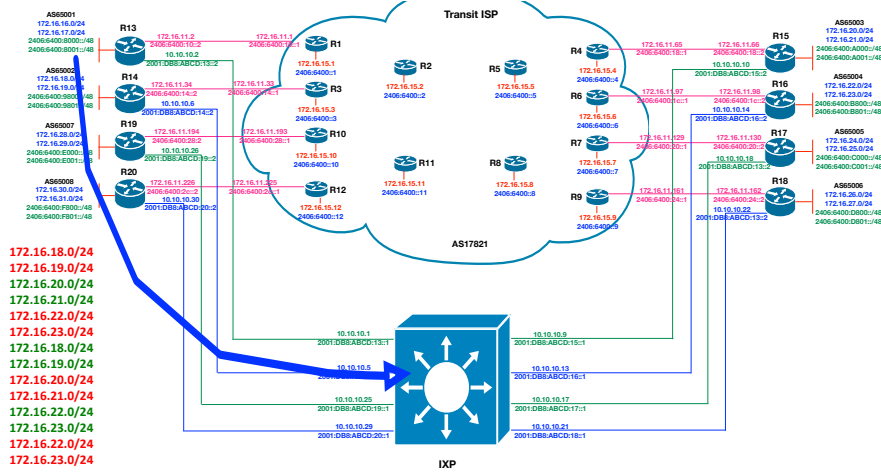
Transit ISP

AS65001
172.16.16.0/24
172.16.17.0/24
2406:6400:8000::/48
2406:6400:8001::/48

R13
172.16.11.2
2406:6400:10::2
172.16.11.1
2406:6400:10::1
10.10.10.2
2001:DB8:ABCD:13::2

AS65002
172.16.18.0/24
172.16.19.0/24
2406:6400:9800::/48
2406:6400:9801::/48

R14
172.16.11.34
2406:6400:14::2
172.16.11.33
2406:6400:14::1
10.10.10.6
2001:DB8:ABCD:14::2

AS65007
172.16.28.0/24
172.16.29.0/24
2406:6400:E000::/48
2406:6400:E001::/48

R19
172.16.11.194
2406:6400:28::2
172.16.11.193
2406:6400:28::1
10.10.10.26
2001:DB8:ABCD:19::2

AS65008
172.16.30.0/24
172.16.31.0/24
2406:6400:F000::/48
2406:6400:F801::/48

R20
172.16.11.226
2406:6400:2c::2
172.16.11.225
2406:6400:2c::1
10.10.10.30
2001:DB8:ABCD:20::2

R1
172.16.15.1
2406:6400::1

R2
172.16.15.2
2406:6400::2

R3
172.16.15.3
2406:6400::3

R10
172.16.15.10
2406:6400::10

R11
172.16.15.11
2406:6400::11

R12
172.16.15.12
2406:6400::12

R5
172.16.15.5
2406:6400::5

R8
172.16.15.8
2406:6400::8

R4
172.16.15.4
2406:6400::4

R6
172.16.15.6
2406:6400::6

R7
172.16.15.7
2406:6400::7

R9
172.16.15.9
2406:6400::9

AS17821

172.16.11.65
2406:6400:18::1
172.16.11.66
2406:6400:18::2
R15
10.10.10.10
2001:DB8:ABCD:15::2

AS65003
172.16.20.0/24
172.16.21.0/24
2406:6400:A000::/48
2406:6400:A001::/48

172.16.11.97
2406:6400:1c::1
172.16.11.98
2406:6400:1c::2
R16
10.10.10.14
2001:DB8:ABCD:16::2

AS65004
172.16.22.0/24
172.16.23.0/24
2406:6400:B800::/48
2406:6400:B801::/48

172.16.11.129
2406:6400:20::1
172.16.11.130
2406:6400:20::2
R17
10.10.10.18
2001:DB8:ABCD:17::2

AS65005
172.16.24.0/24
172.16.25.0/24
2406:6400:C000::/48
2406:6400:C001::/48

172.16.11.161
2406:6400:24::1
172.16.11.162
2406:6400:24::2
R18
10.10.10.22
2001:DB8:ABCD:18::2

AS65006
172.16.26.0/24
172.16.27.0/24
2406:6400:D800::/48
2406:6400:D801::/48

172.16.18.0/24
172.16.19.0/24
172.16.20.0/24
172.16.21.0/24
172.16.22.0/24
172.16.23.0/24
172.16.18.0/24
172.16.19.0/24
172.16.20.0/24
172.16.21.0/24
172.16.22.0/24
172.16.23.0/24
172.16.22.0/24
172.16.23.0/24

10.10.10.1
2001:DB8:ABCD:13::1
10.10.10.5
2001:DB8:ABCD:14::1
10.10.10.25
2001:DB8:ABCD:19::1
10.10.10.29
2001:DB8:ABCD:20::1
10.10.10.9
2001:DB8:ABCD:15::1
10.10.10.13
2001:DB8:ABCD:16::1
10.10.10.17
2001:DB8:ABCD:17::1
10.10.10.21
2001:DB8:ABCD:18::1

IXP